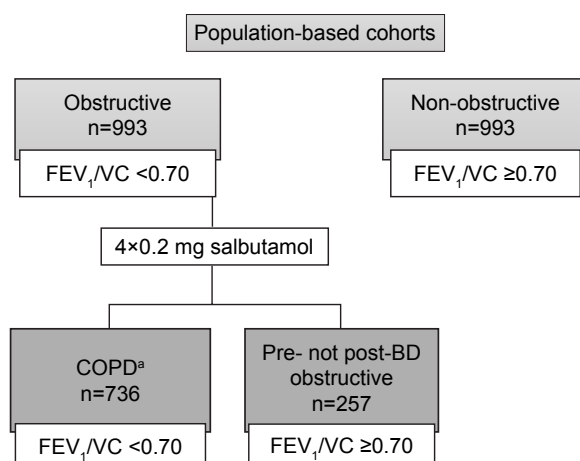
Population-based cohorts

Obstructive
n=993

$FEV_1/VC$ <0.70

Non-obstructive
n=993

$FEV_1/VC$ ≥0.70

4×0.2 mg salbutamol

COPD$^a$
n=736

$FEV_1/VC$ <0.70

Pre- not post-BD obstructive
n=257

$FEV_1/VC$ ≥0.70